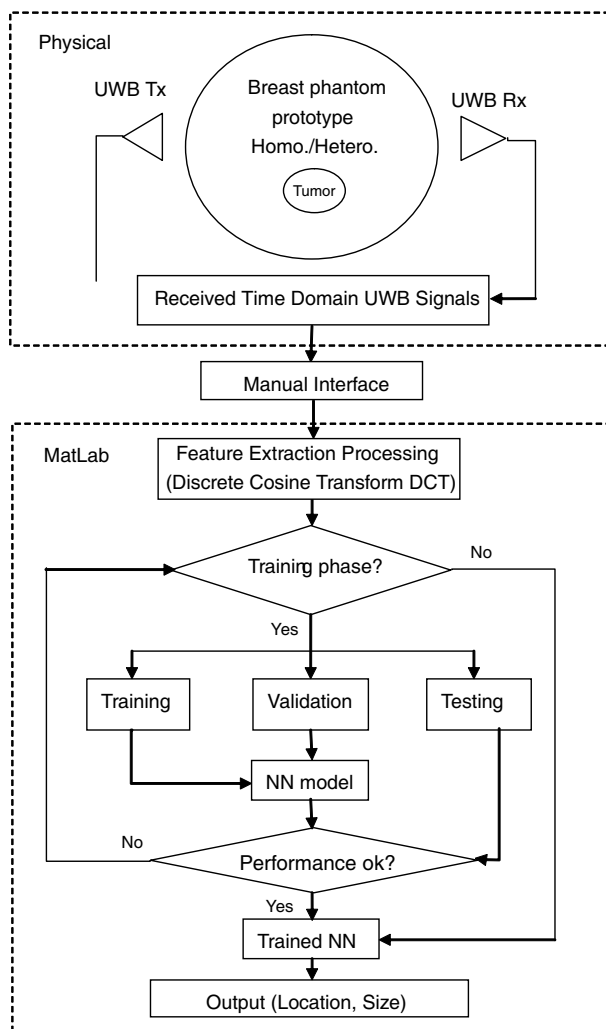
Physical

UWB Tx

Breast phantom prototype Homo./Hetero.

Tumor

UWB Rx

Received Time Domain UWB Signals

Manual Interface

MatLab

Feature Extraction Processing (Discrete Cosine Transform DCT)

Training phase?

No

Yes

Training

Validation

Testing

NN model

No

Performance ok?

Yes

Trained NN

Output (Location, Size)